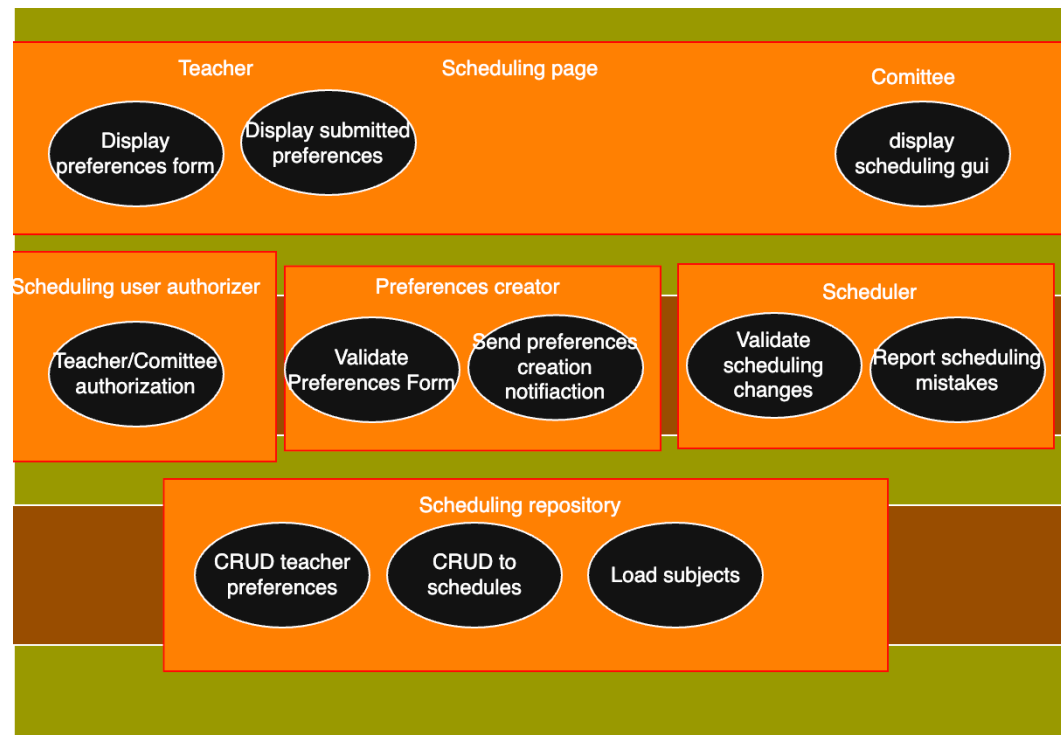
Teacher

Scheduling page

Comittee

Display preferences form

Display submitted preferences

display scheduling gui

Scheduling user authorizer

Teacher/Comittee authorization

Preferences creator

Validate Preferences Form

Send preferences creation notifiaction

Scheduler

Validate scheduling changes

Report scheduling mistakes

Scheduling repository

CRUD teacher preferences

CRUD to schedules

Load subjects